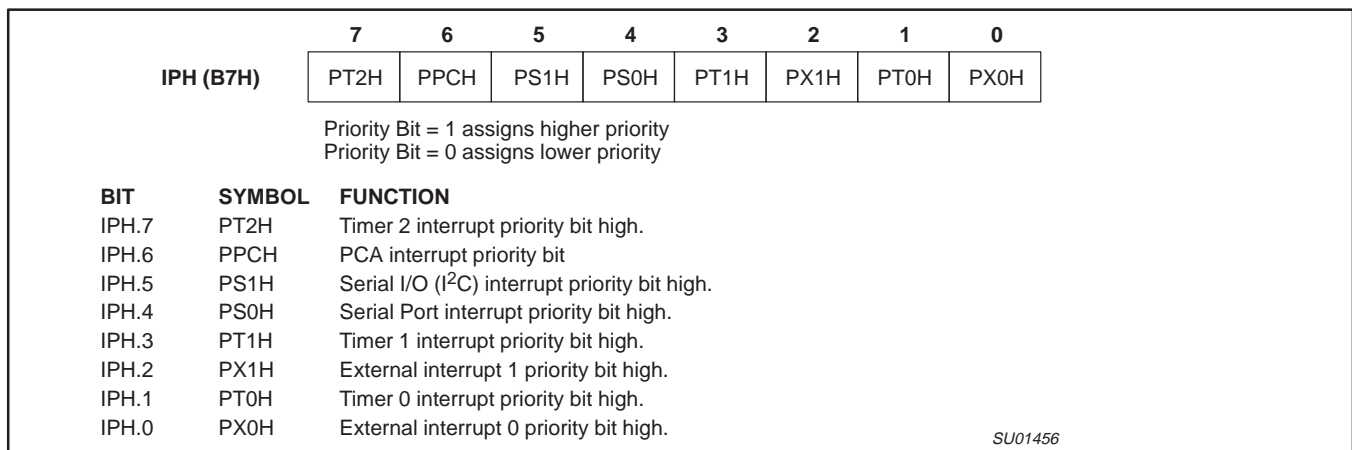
| | 7 | 6 | 5 | 4 | 3 | 2 | 1 | 0 |
|---|---|---|---|---|---|---|---|---|
| IPH (B7H) | PT2H | PPCH | PS1H | PS0H | PT1H | PX1H | PT0H | PX0H |

Priority Bit = 1 assigns higher priority
Priority Bit = 0 assigns lower priority

| BIT | SYMBOL | FUNCTION |
|---|---|---|
| IPH.7 | PT2H | Timer 2 interrupt priority bit high. |
| IPH.6 | PPCH | PCA interrupt priority bit |
| IPH.5 | PS1H | Serial I/O ($I^2C$) interrupt priority bit high. |
| IPH.4 | PS0H | Serial Port interrupt priority bit high. |
| IPH.3 | PT1H | Timer 1 interrupt priority bit high. |
| IPH.2 | PX1H | External interrupt 1 priority bit high. |
| IPH.1 | PT0H | Timer 0 interrupt priority bit high. |
| IPH.0 | PX0H | External interrupt 0 priority bit high. |

SU01456